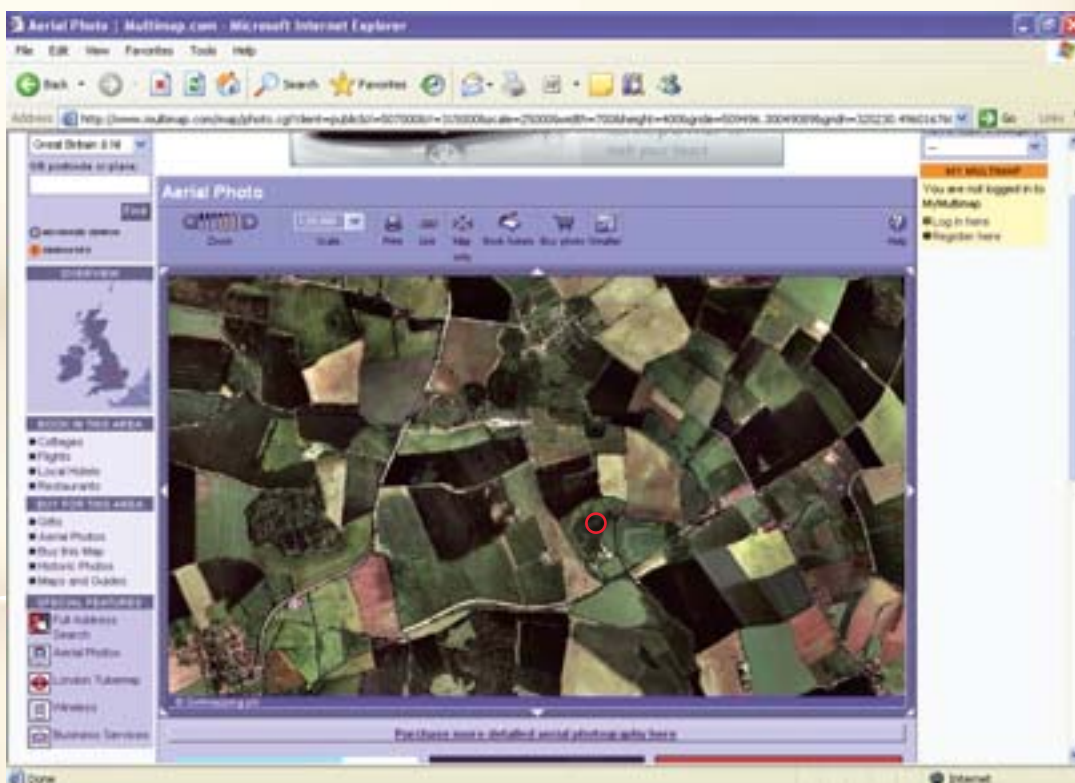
Aerial Photo | Multimap.com - Microsoft Internet Explorer

File Edit View Favorites Tools Help

Back Search Favorites

Address http://www.multimap.com/map/photo.cgi?client=public&X=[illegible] Go Links

Great Britain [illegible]

OR postcode or place:

Find

Aerial Photo

Zoom Scale Print Link Map only Book Tickets Buy photo Smaller Help

MY MULTIMAP

You are not logged in to MyMultimap.

Log in here

Register here

OVERVIEW

BOOK IN THIS AREA

Cottages

Flights

Local Hotels

Restaurants

BUY FOR THIS AREA

Gifts

Aerial Photos

Buy this Map

Historic Photos

Maps and Guides

SPECIAL FEATURES

Full Address Search

Aerial Photos

London Tubemap

Wireless

Business Services

Purchase more detailed aerial photographs here

Done

Internet